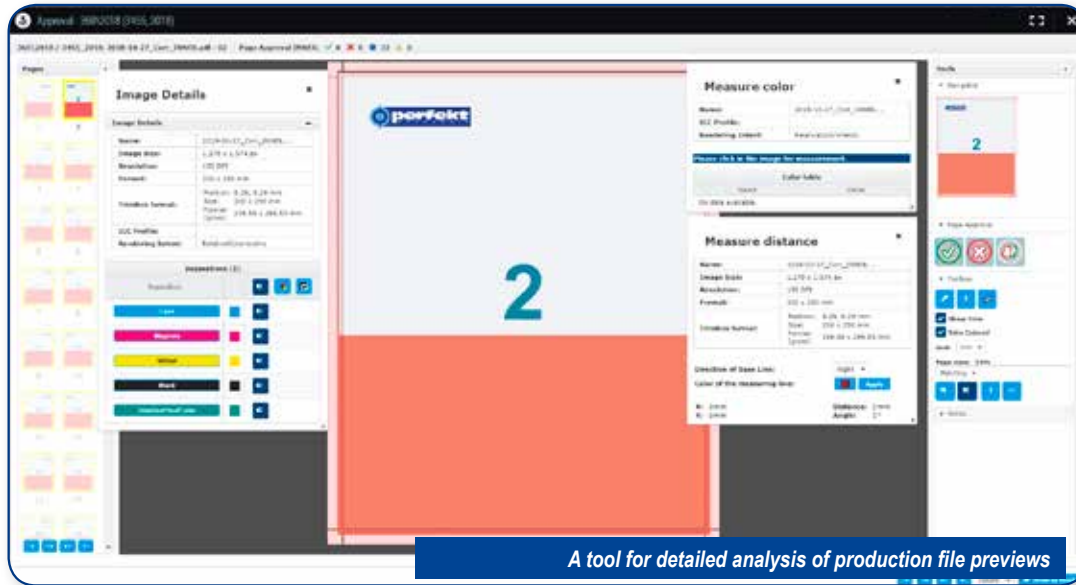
Approval · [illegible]

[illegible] Page Approval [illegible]

Pages

Image Details

Image Details

| Name: | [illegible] |
|---|---|
| Image Size: | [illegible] |
| Resolution: | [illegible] |
| Format: | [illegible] |
| TrimBox format: | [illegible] |
| ICC Profile: | |
| Rendering Intent: | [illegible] |

Separations (5)

Cyan

Magenta

Yellow

Black

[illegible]

perfekt

2

Measure color

| Name: | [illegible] |
|---|---|
| ICC Profile: | |
| Rendering Intent: | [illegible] |

Please click in the image for measurement.

Color table

Measure distance

| Name: | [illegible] |
|---|---|
| Image Size: | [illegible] |
| Resolution: | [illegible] |
| Format: | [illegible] |
| TrimBox format: | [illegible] |

Direction of Base Line:

Color of the measuring line:

Apply

Distance:

Angle:

Tools

Navigation

2

Page Approval

Toolbox

Show trim

Show Colored

Page view:

A tool for detailed analysis of production file previews